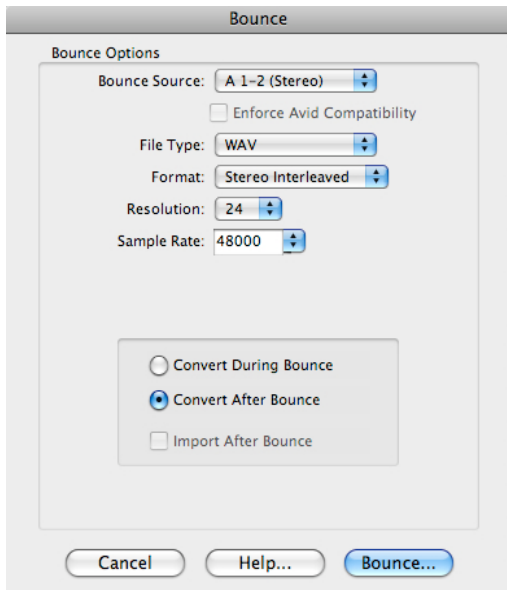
Bounce

Bounce Options

Bounce Source: A 1-2 (Stereo)

Enforce Avid Compatibility

File Type: WAV

Format: Stereo Interleaved

Resolution: 24

Sample Rate: 48000

Convert During Bounce

Convert After Bounce

Import After Bounce

Cancel

Help...

Bounce...